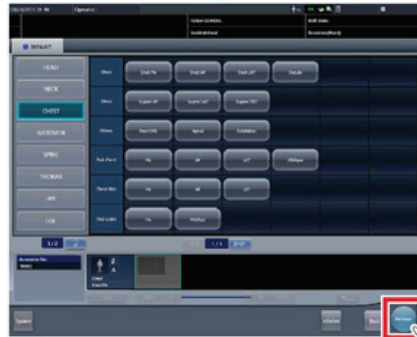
Operator

Default

HEAD

NECK

CHEST

ABDOMEN

SPINE

THORAX

UPPER

LOW

Chest

Stand PA

Stand AP

Stand LAT

Decub

Supine AP

Supine LAT

Supine OBL

PA

AP

LAT

Oblique

PA

AP

LAT

PA

Portrait

1/2

1/3

Accession No.

Chest

Stand PA

System

Exit